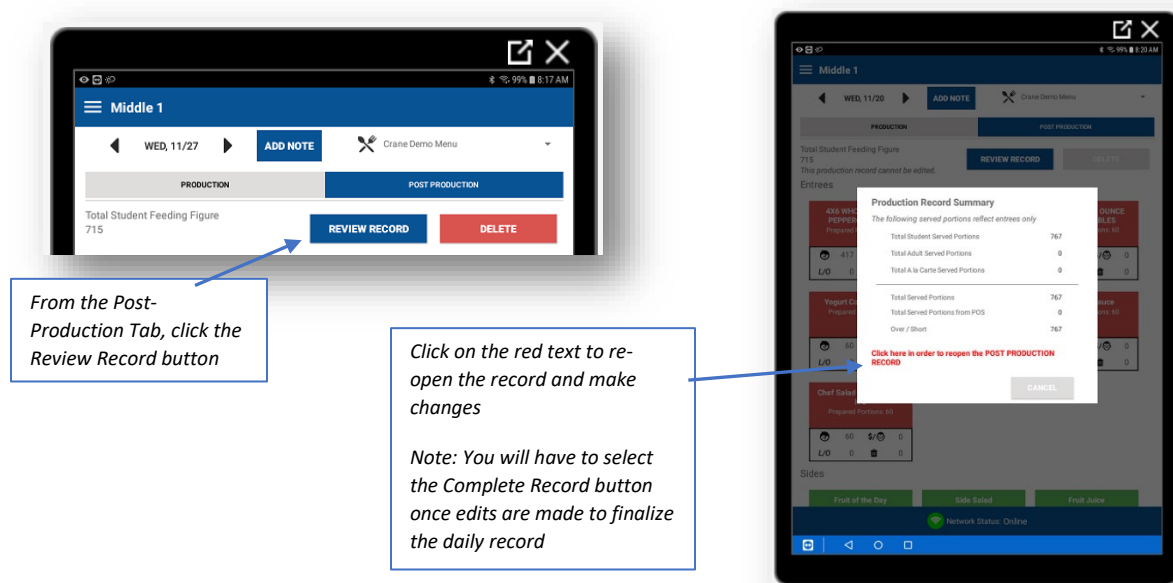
99% 8:17 AM

Middle 1

WED, 11/27

ADD NOTE

Crane Demo Menu

PRODUCTION

POST PRODUCTION

Total Student Feeding Figure
715

REVIEW RECORD

DELETE

From the Post-Production Tab, click the Review Record button

Click on the red text to re-open the record and make changes

Note: You will have to select the Complete Record button once edits are made to finalize the daily record

99% 8:20 AM

Middle 1

WED, 11/20

ADD NOTE

Crane Demo Menu

PRODUCTION

POST PRODUCTION

Total Student Feeding Figure
715
This production record cannot be edited.

REVIEW RECORD

DELETE

Entrees

Production Record Summary

The following served portions reflect entrees only

| | |
|---|---|
| Total Student Served Portions | 767 |
| Total Adult Served Portions | 0 |
| Total A la Carte Served Portions | 0 |
| Total Served Portions | 767 |
| Total Served Portions from POS | 0 |
| Over / Short | 767 |

Click here in order to reopen the POST PRODUCTION RECORD

CANCEL

4X6 WH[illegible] PEPPER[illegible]

Prepared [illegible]

417

L/O 0

Yogurt C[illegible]

Prepared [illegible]

60

L/O 0

OUNCE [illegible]LES

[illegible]ns: 60

0

0

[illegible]auce

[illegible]ns: 60

0

Chef Salad

Prepared Portions: 60

60 $/ 0

L/O 0 0

Sides

Fruit of the Day

Side Salad

Fruit Juice

Network Status: Online